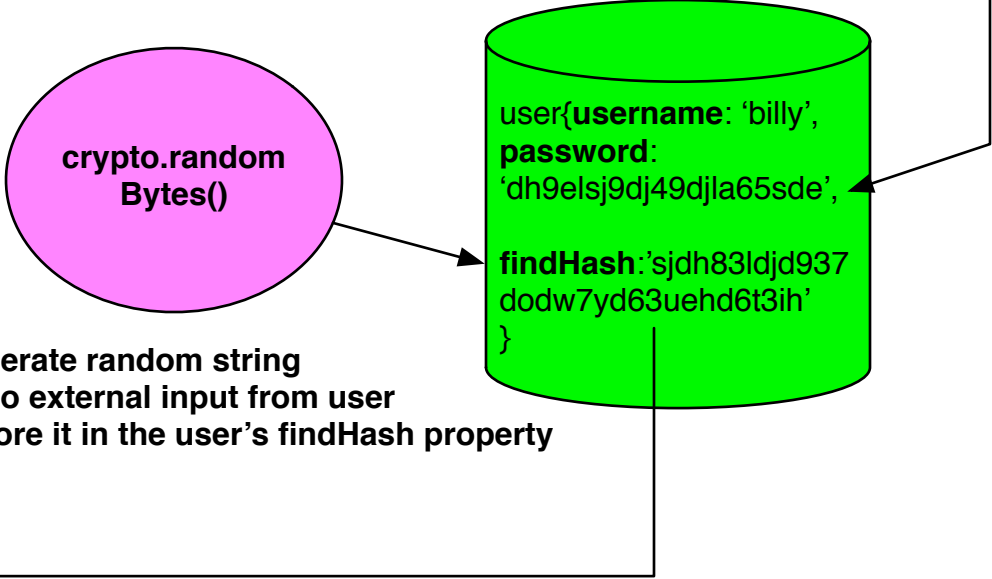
crypto.random Bytes()

user{**username**: 'billy', **password**: 'dh9elsj9dj49djla65sde',

**findHash**:'sjdh83ldjd937dodw7yd63uehd6t3ih'
}

erate random string
o external input from user
ore it in the user's findHash property